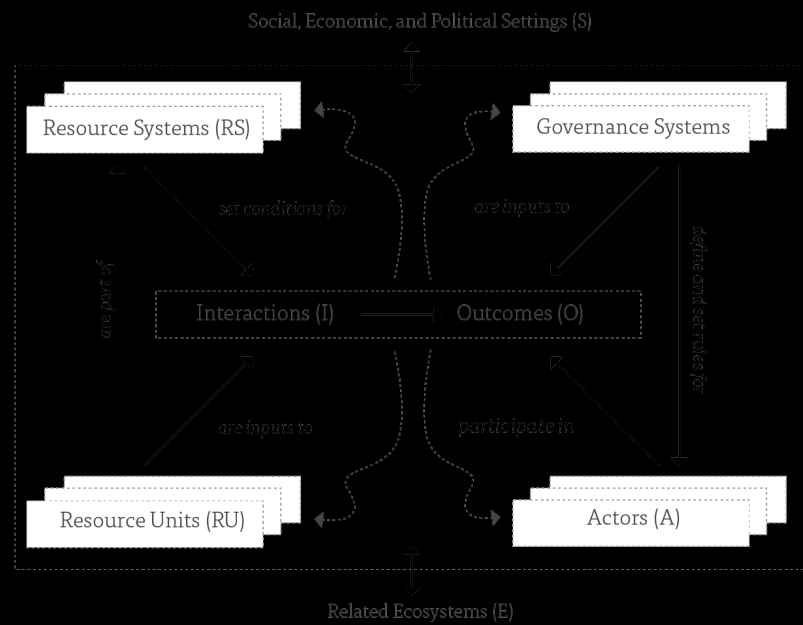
Social, Economic, and Political Settings (S)

Resource Systems (RS)

Governance Systems

set conditions for

are inputs to

are part of

define and set rules for

Interactions (I)

Outcomes (O)

are inputs to

participate in

Resource Units (RU)

Actors (A)

Related Ecosystems (E)